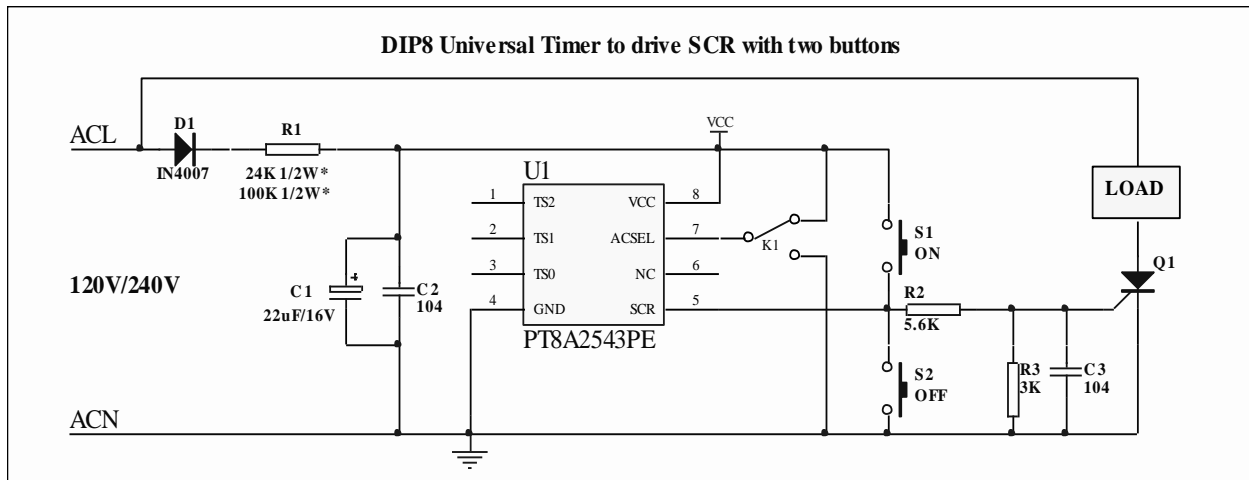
DIP8 Universal Timer to drive SCR with two buttons

ACL

D1
IN4007

R1
24K 1/2W*
100K 1/2W*

VCC

U1

1 TS2
2 TS1
3 TS0
4 GND

VCC 8
ACSEL 7
NC 6
SCR 5

PT8A2543PE

K1

S1
ON

LOAD

Q1

120V/240V

C1
22uF/16V

C2
104

R2
5.6K

S2
OFF

R3
3K

C3
104

ACN